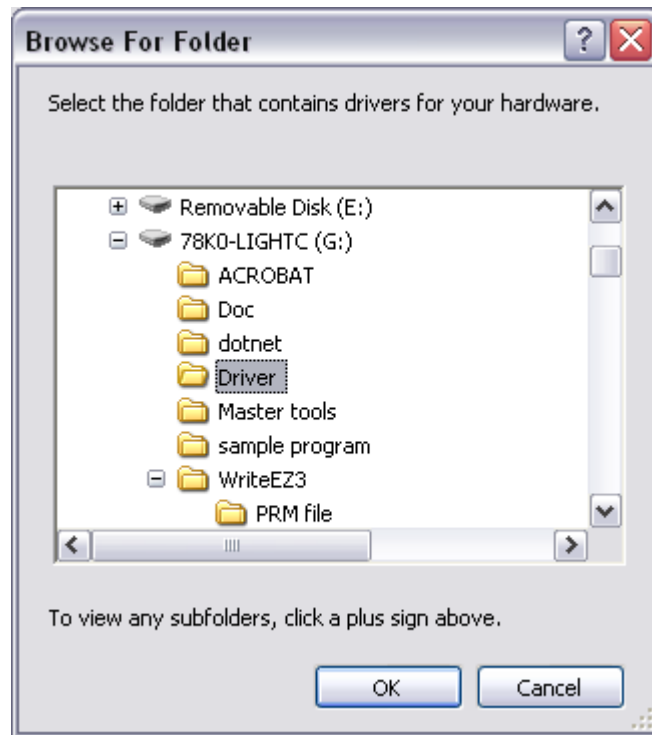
Browse For Folder

Select the folder that contains drivers for your hardware.

Removable Disk (E:)
78K0-LIGHTC (G:)
ACROBAT
Doc
dotnet
Driver
Master tools
sample program
WriteEZ3
PRM file

To view any subfolders, click a plus sign above.

OK
Cancel